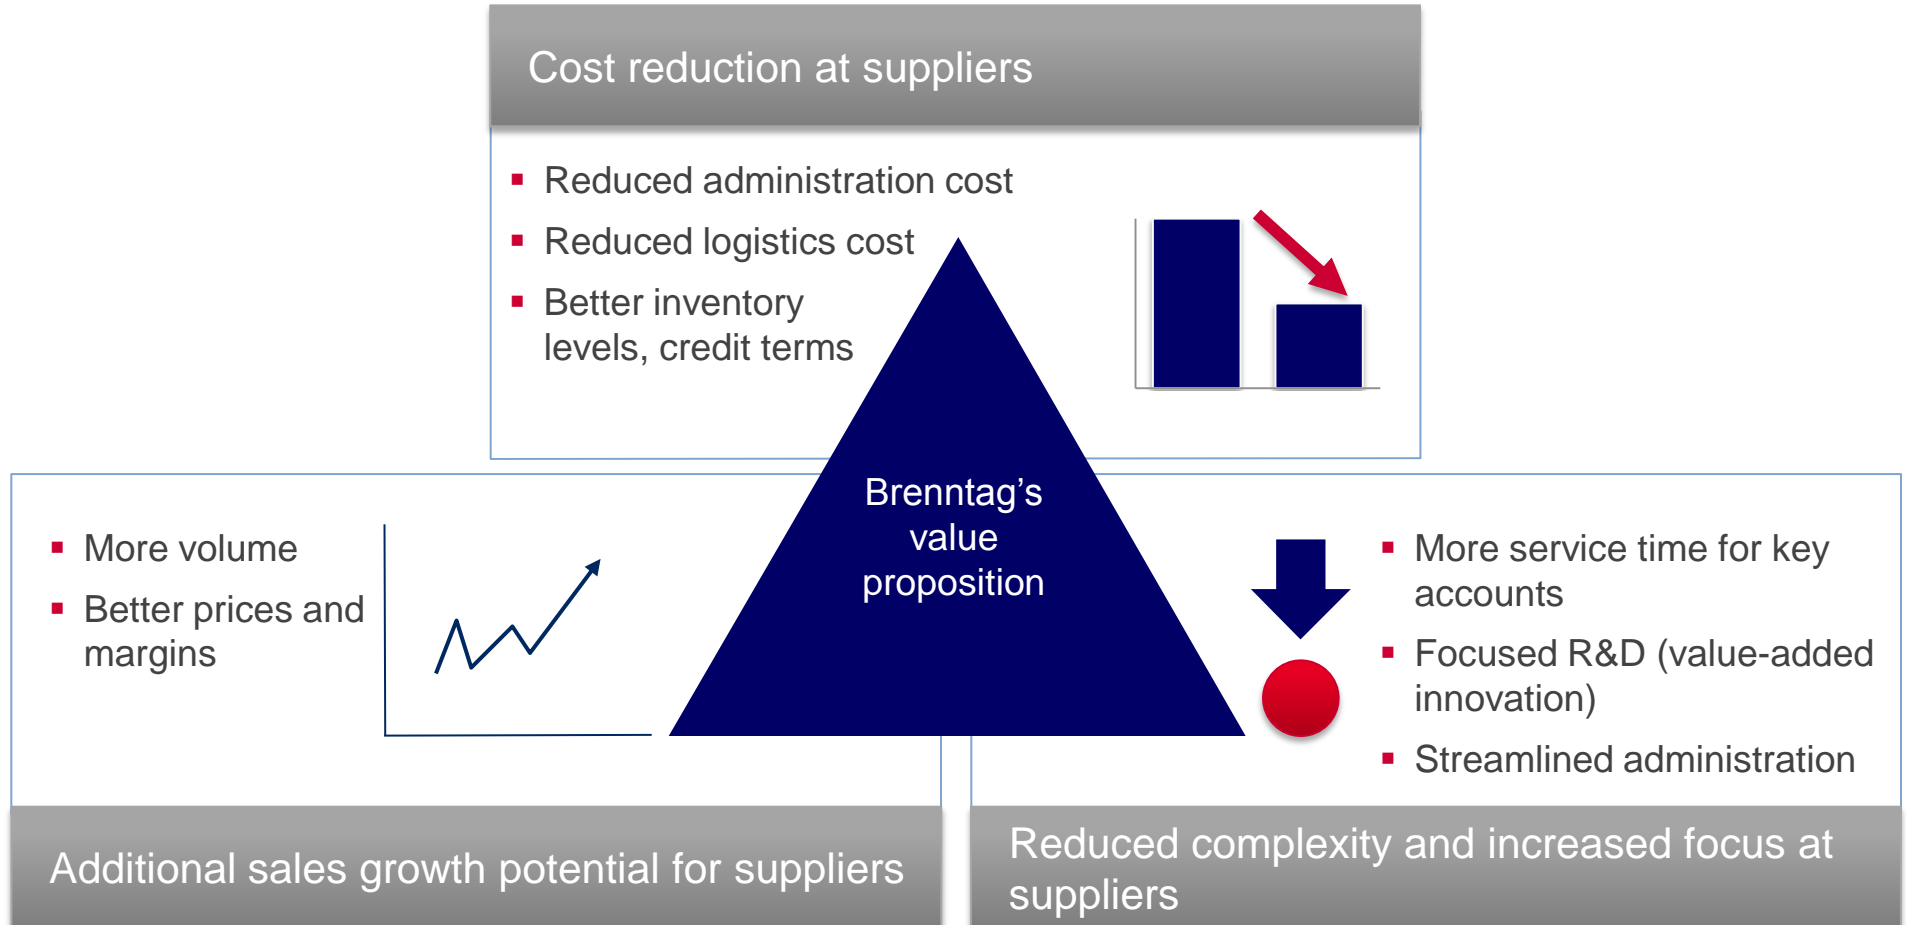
Cost reduction at suppliers

- Reduced administration cost
- Reduced logistics cost
- Better inventory levels, credit terms

Brenntag's value proposition

- More volume
- Better prices and margins

- More service time for key accounts
- Focused R&D (value-added innovation)
- Streamlined administration

Additional sales growth potential for suppliers

Reduced complexity and increased focus at suppliers